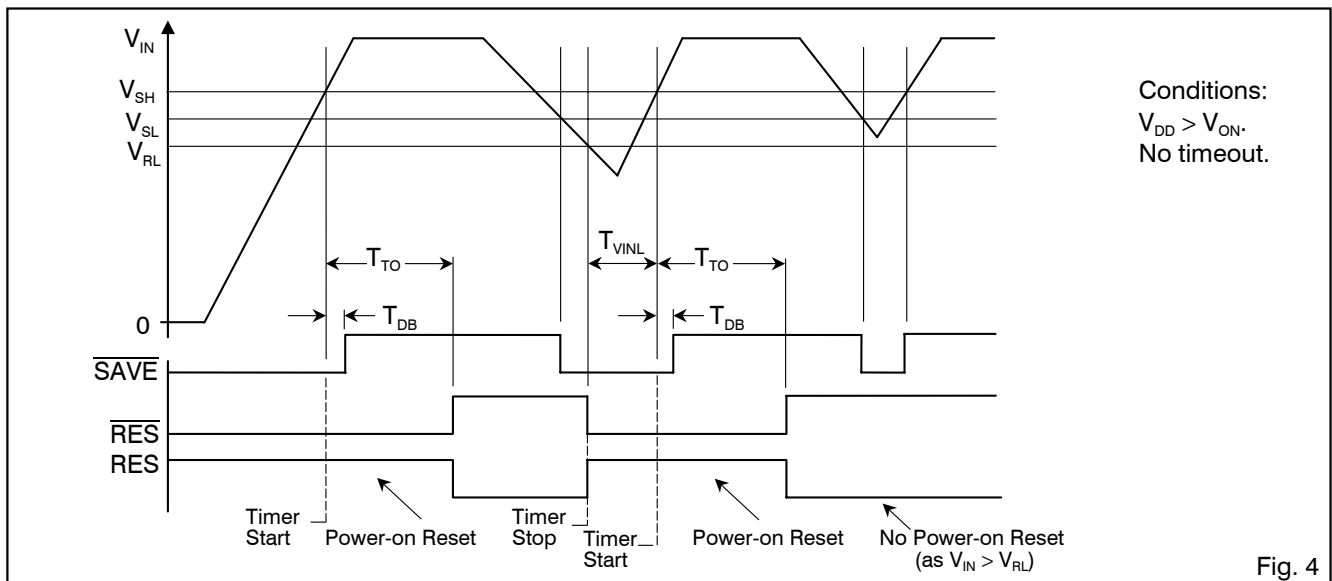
$V_{IN}$

$V_{SH}$

$V_{SL}$

$V_{RL}$

0

Conditions:
$V_{DD} > V_{ON}$.
No timeout.

$T_{TO}$

$T_{VINL}$

$T_{TO}$

$T_{DB}$

$T_{DB}$

$\overline{SAVE}$

$\overline{RES}$

RES

Timer Start

Power-on Reset

Timer Stop

Timer Start

Power-on Reset

No Power-on Reset (as $V_{IN} > V_{RL}$)

Fig. 4